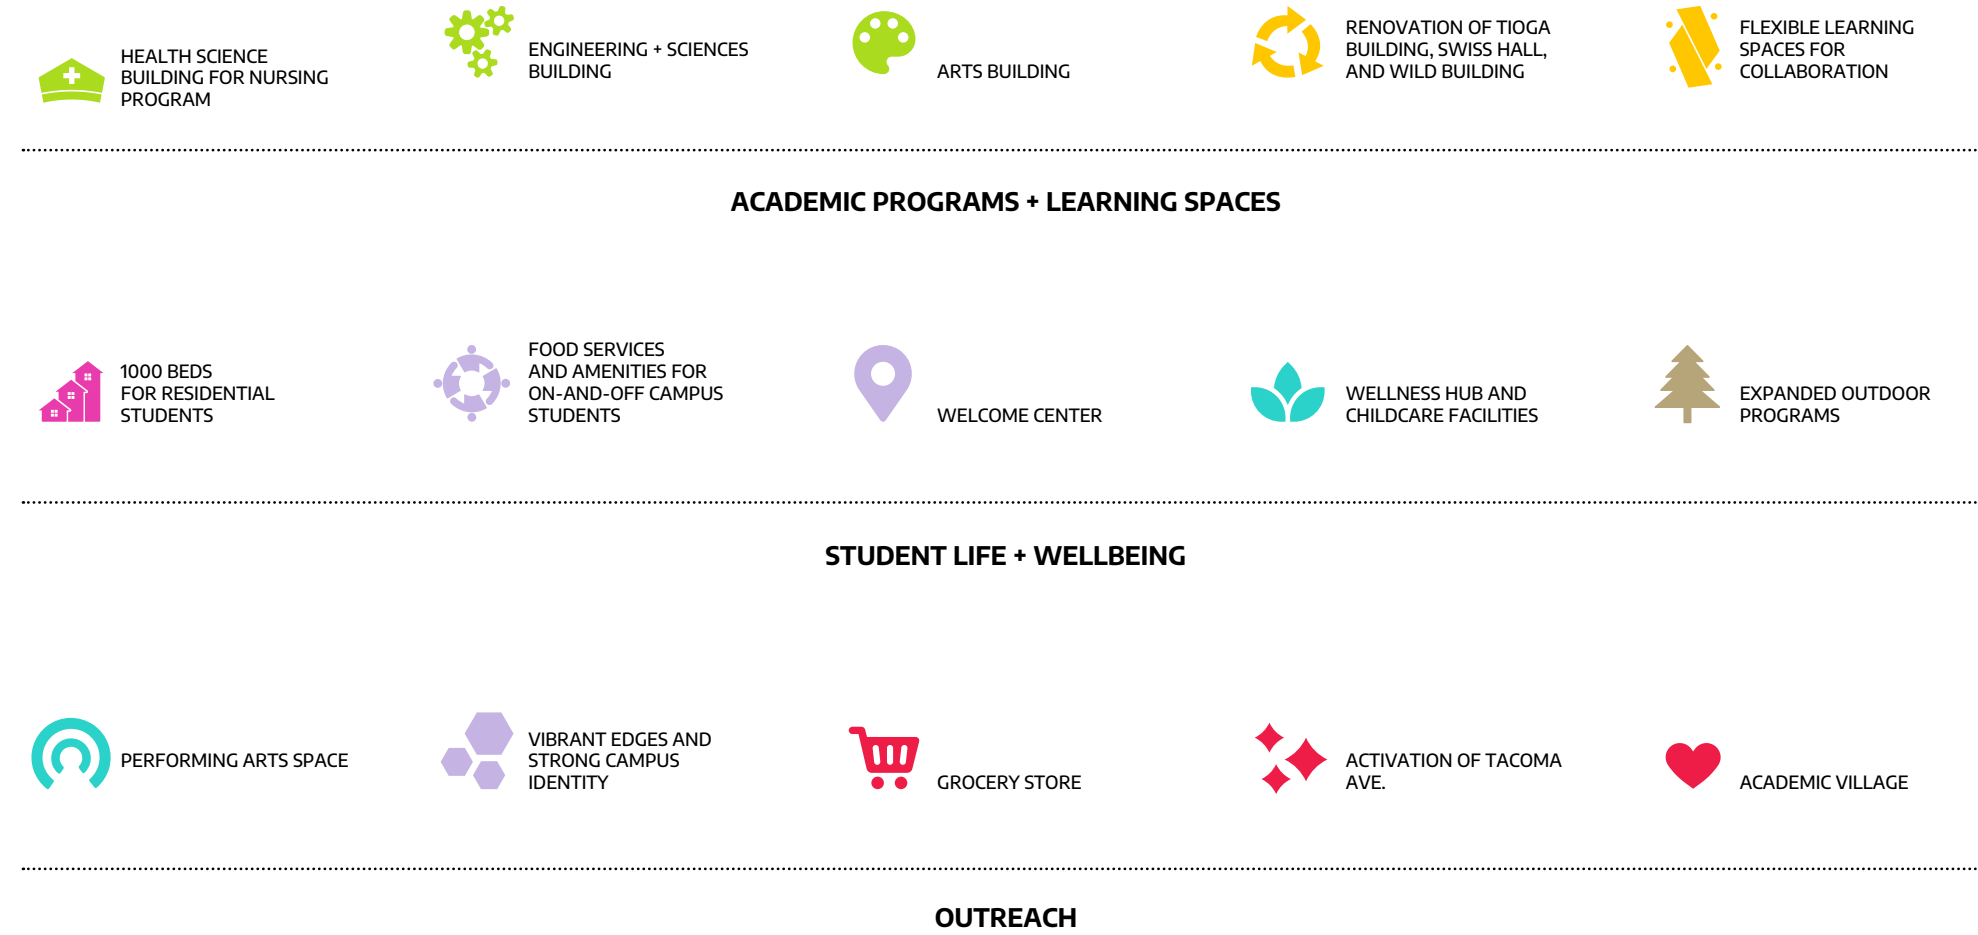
HEALTH SCIENCE BUILDING FOR NURSING PROGRAM

ENGINEERING + SCIENCES BUILDING

ARTS BUILDING

RENOVATION OF TIOGA BUILDING, SWISS HALL, AND WILD BUILDING

FLEXIBLE LEARNING SPACES FOR COLLABORATION

ACADEMIC PROGRAMS + LEARNING SPACES

1000 BEDS FOR RESIDENTIAL STUDENTS

FOOD SERVICES AND AMENITIES FOR ON-AND-OFF CAMPUS STUDENTS

WELCOME CENTER

WELLNESS HUB AND CHILDCARE FACILITIES

EXPANDED OUTDOOR PROGRAMS

STUDENT LIFE + WELLBEING

PERFORMING ARTS SPACE

VIBRANT EDGES AND STRONG CAMPUS IDENTITY

GROCERY STORE

ACTIVATION OF TACOMA AVE.

ACADEMIC VILLAGE

OUTREACH